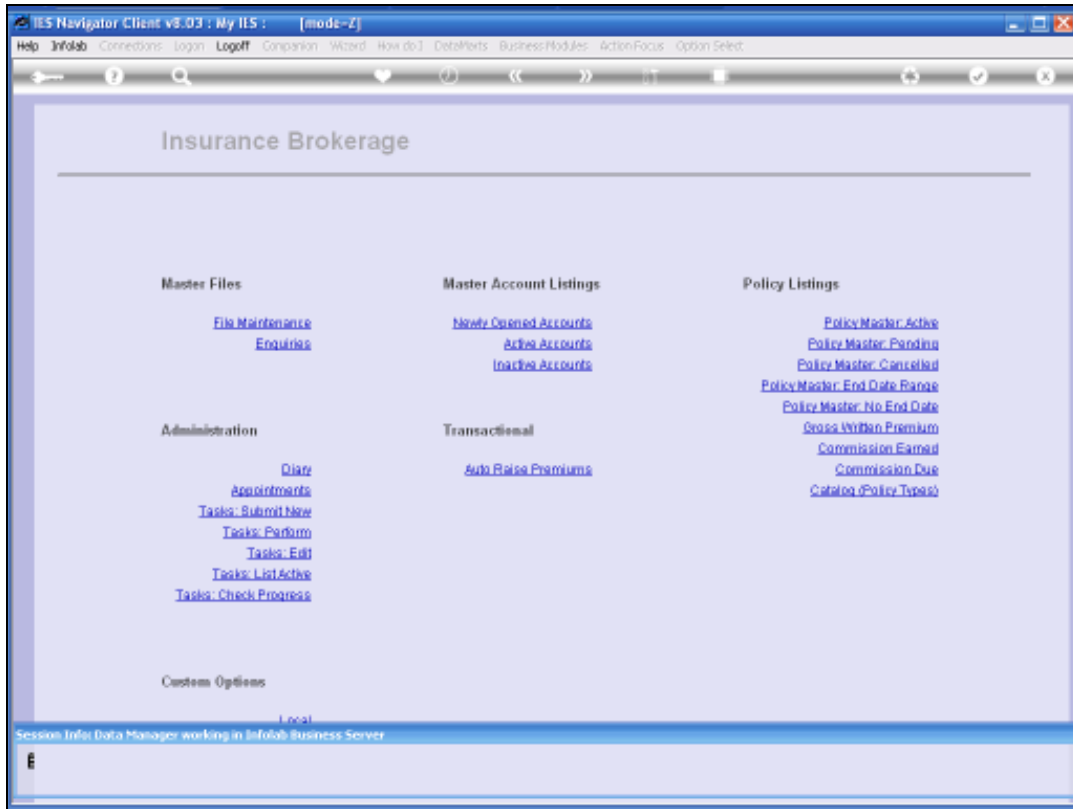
IES Navigator Client v8.03 : My IES : [mode-Z]

Help Infolab Connections Logon Logoff Companion Wizard How do I DataMarts Business Modules Action Focus Option Select

Insurance Brokerage

Master Files

File Maintenance
Enquiries

Master Account Listings

Newly Opened Accounts
Active Accounts
Inactive Accounts

Policy Listings

Policy Master: Active
Policy Master: Pending
Policy Master: Cancelled
Policy Master: End Date Range
Policy Master: No End Date
Gross Written Premium
Commission Earned
Commission Due
Catalog (Policy Types)

Administration

Diary
Appointments
Tasks: Submit New
Tasks: Perform
Tasks: Edit
Tasks: List Active
Tasks: Check Progress

Transactional

Auto Raise Premiums

Custom Options

Local

Session Info: Data Manager working in Infolab Business Server

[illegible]